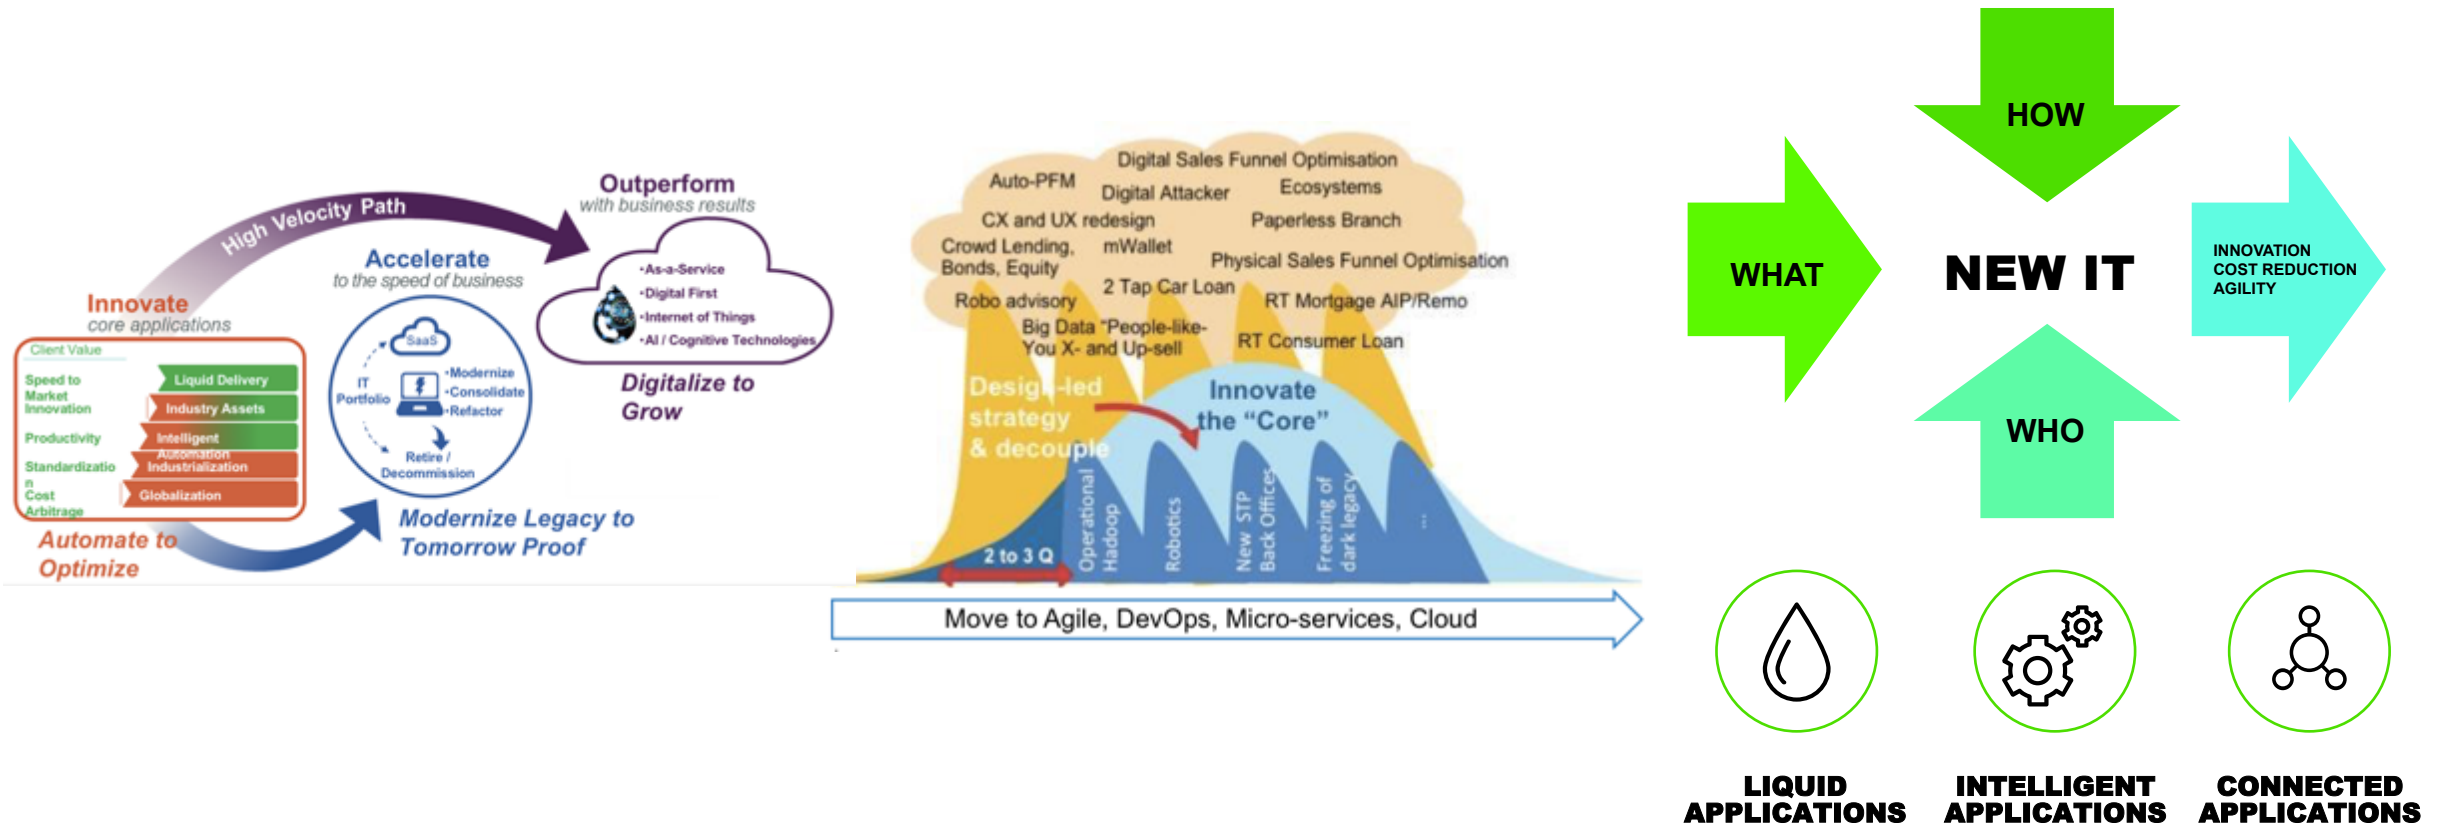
High Velocity Path

Outperform
with business results

Innovate
core applications

Accelerate
to the speed of business

•As-a-Service
•Digital First
•Internet of Things
•AI / Cognitive Technologies

Client Value

Speed to Market Innovation
Productivity
Standardization
Cost Arbitrage

Liquid Delivery
Industry Assets
Intelligent Automation
Industrialization
Globalization

SaaS
IT Portfolio
•Modernize
•Consolidate
•Refactor
Retire / Decommission

Digitalize to Grow

Automate to Optimize

Modernize Legacy to Tomorrow Proof

Digital Sales Funnel Optimisation
Auto-PFM
Digital Attacker
Ecosystems
CX and UX redesign
Paperless Branch
Crowd Lending, Bonds, Equity
mWallet
Physical Sales Funnel Optimisation
2 Tap Car Loan
Robo advisory
RT Mortgage AIP/Remo
Big Data "People-like-You X- and Up-sell
RT Consumer Loan
Design-led strategy & decouple
Innovate the "Core"
Operational Hadoop
Robotics
New STP Back Offices
Freezing of dark legacy
...
2 to 3 Q

Move to Agile, DevOps, Micro-services, Cloud

HOW
WHAT
NEW IT
INNOVATION
COST REDUCTION
AGILITY
WHO

LIQUID APPLICATIONS
INTELLIGENT APPLICATIONS
CONNECTED APPLICATIONS